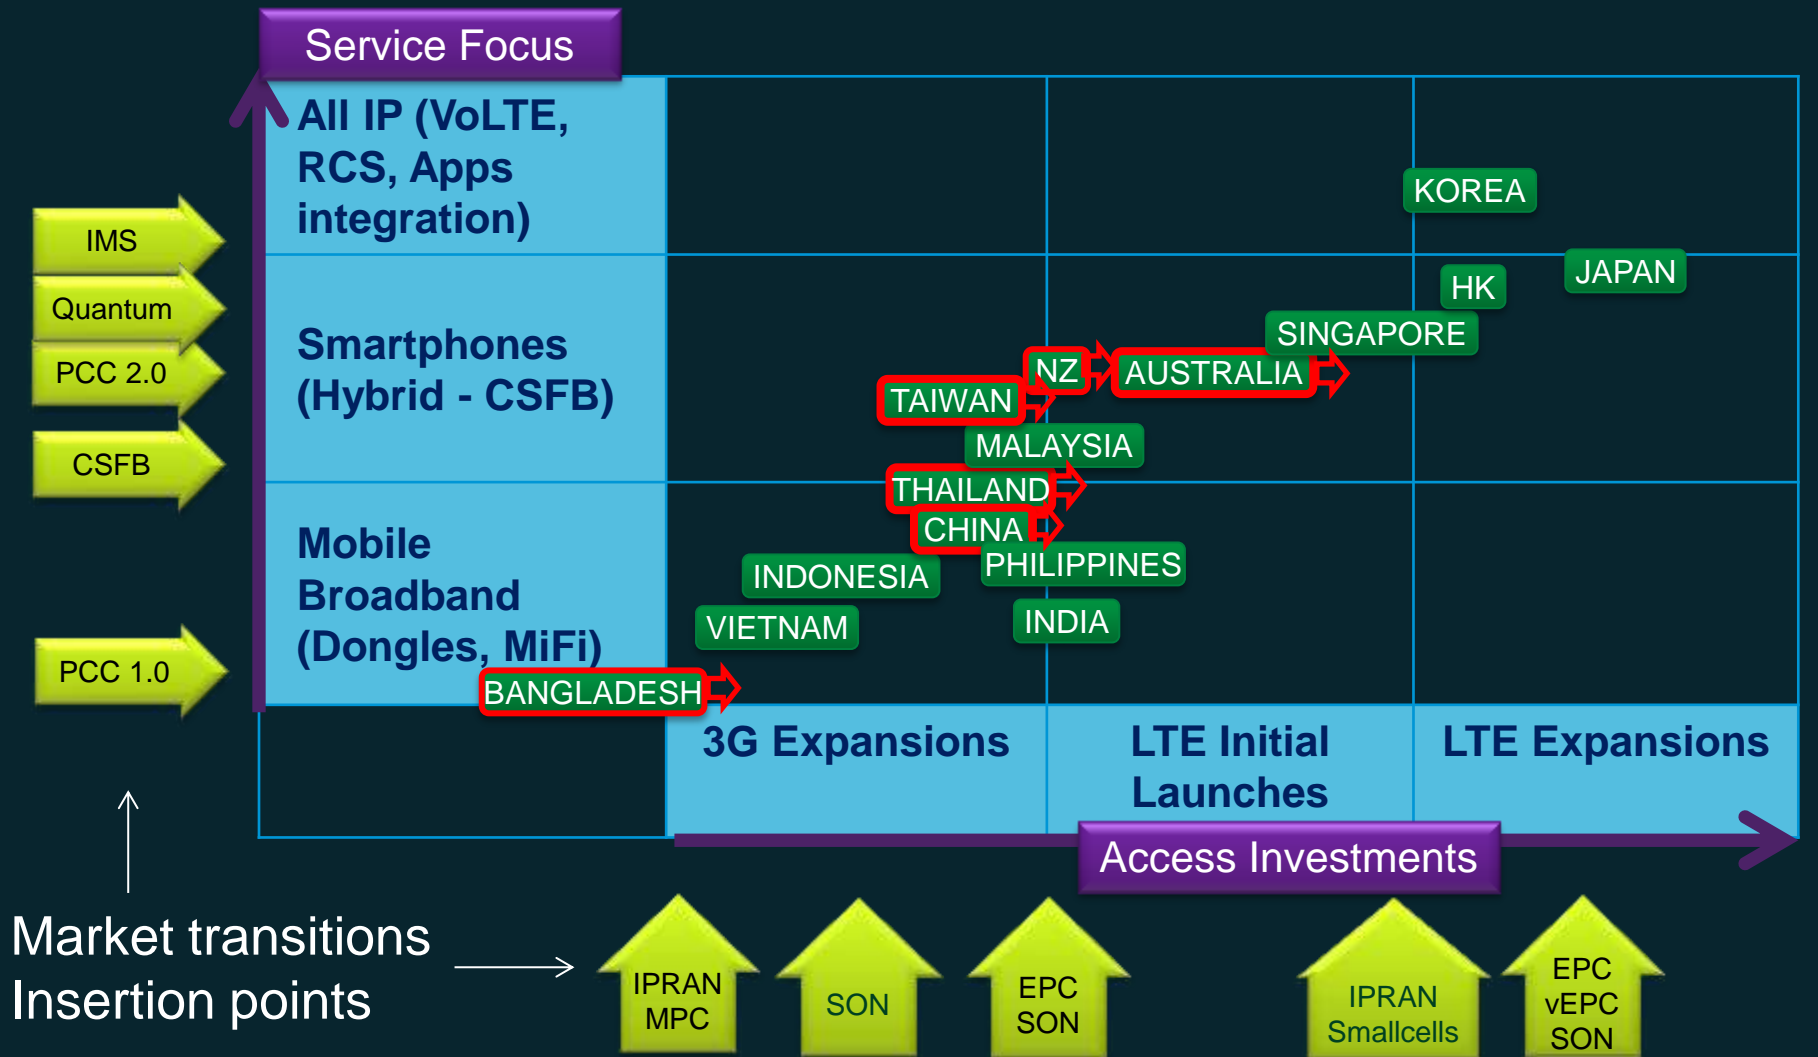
Service Focus

IMS

Quantum

PCC 2.0

CSFB

PCC 1.0

All IP (VoLTE, RCS, Apps integration)

Smartphones (Hybrid - CSFB)

Mobile Broadband (Dongles, MiFi)

KOREA

JAPAN

HK

SINGAPORE

NZ

AUSTRALIA

TAIWAN

MALAYSIA

THAILAND

CHINA

PHILIPPINES

INDONESIA

VIETNAM

INDIA

BANGLADESH

3G Expansions

LTE Initial Launches

LTE Expansions

Access Investments

Market transitions
Insertion points

IPRAN
MPC

SON

EPC
SON

IPRAN
Smallcells

EPC
vEPC
SON